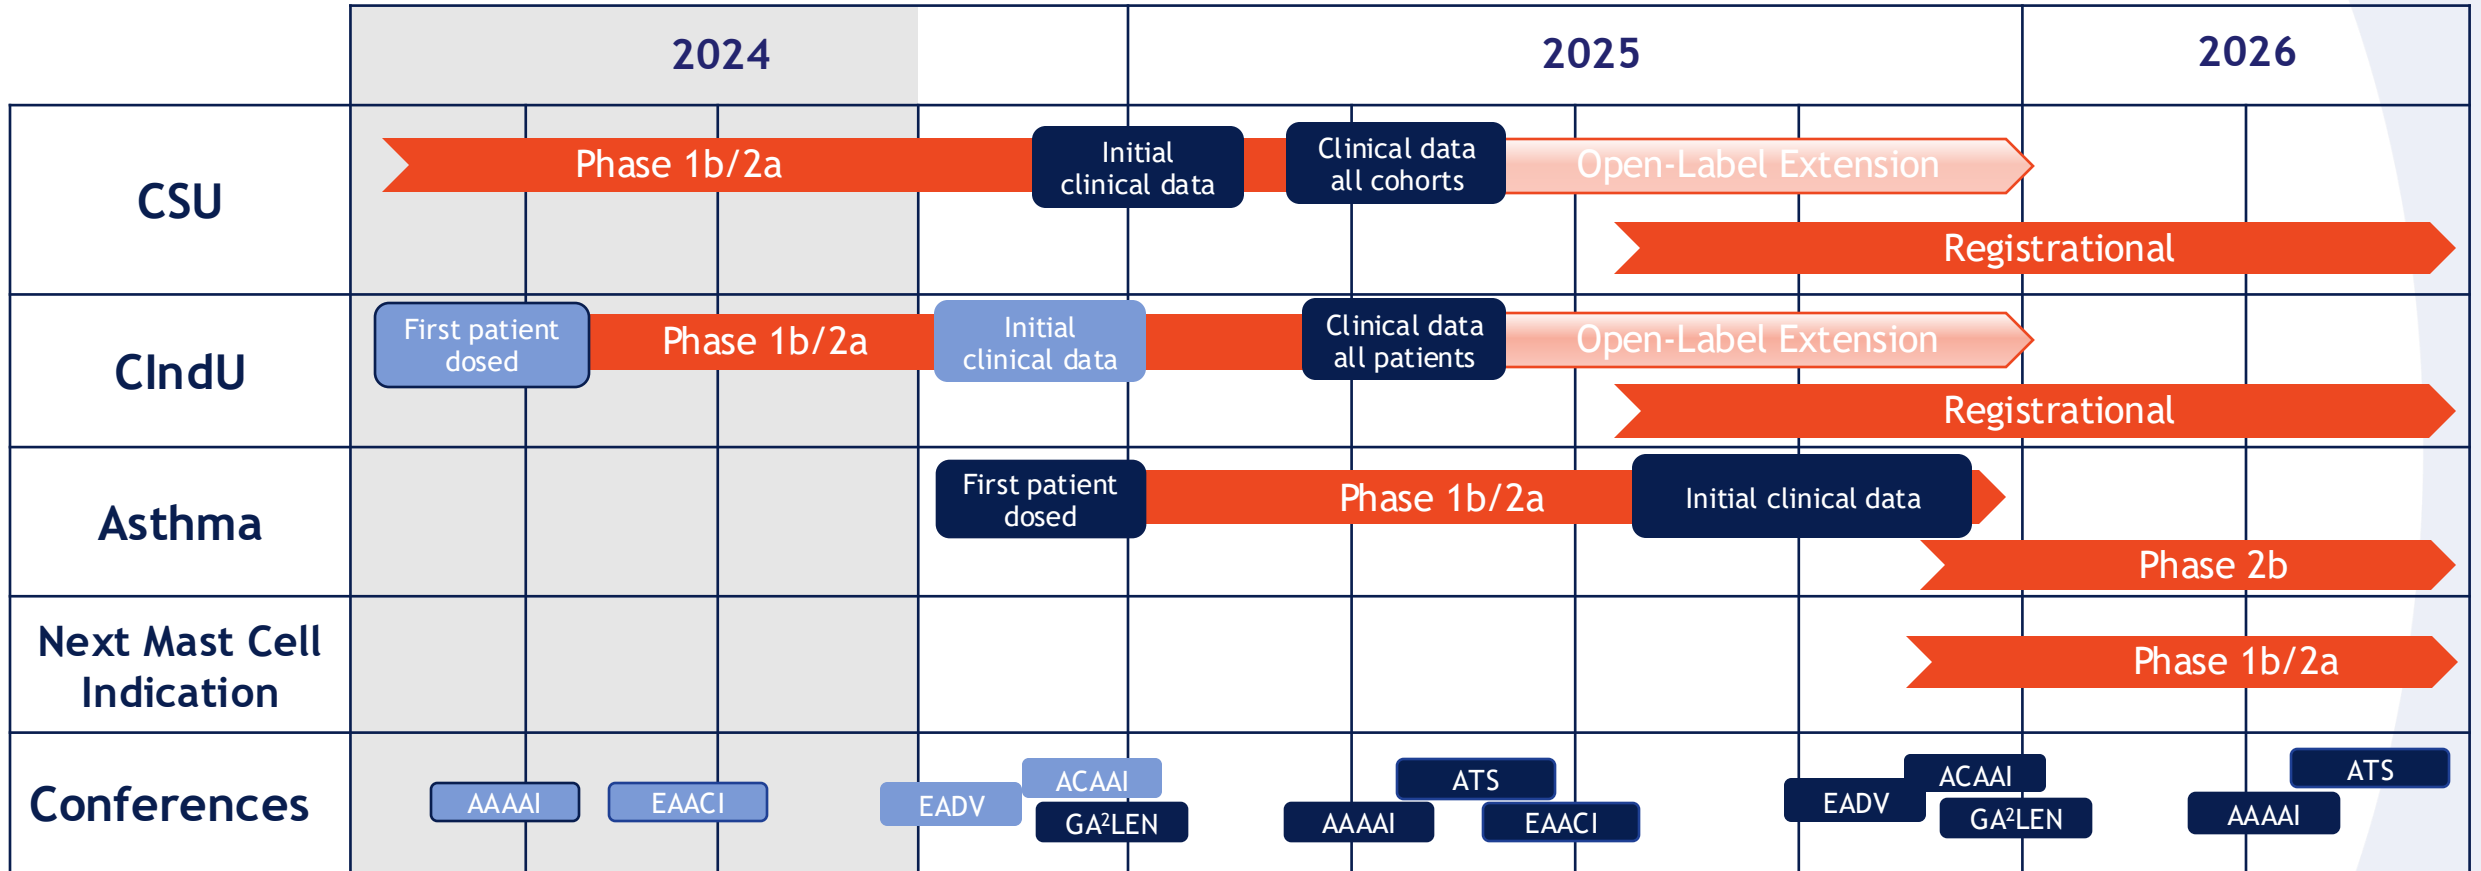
2024 2025 2026

CSU
Phase 1b/2a
Initial clinical data
Clinical data all cohorts
Open-Label Extension
Registrational

CIndU
First patient dosed
Phase 1b/2a
Initial clinical data
Clinical data all patients
Open-Label Extension
Registrational

Asthma
First patient dosed
Phase 1b/2a
Initial clinical data
Phase 2b

Next Mast Cell Indication
Phase 1b/2a

Conferences
AAAAI
EAACI
EADV
ACAAI
GA$^2$LEN
ATS
AAAAI
EAACI
EADV
ACAAI
GA$^2$LEN
ATS
AAAAI